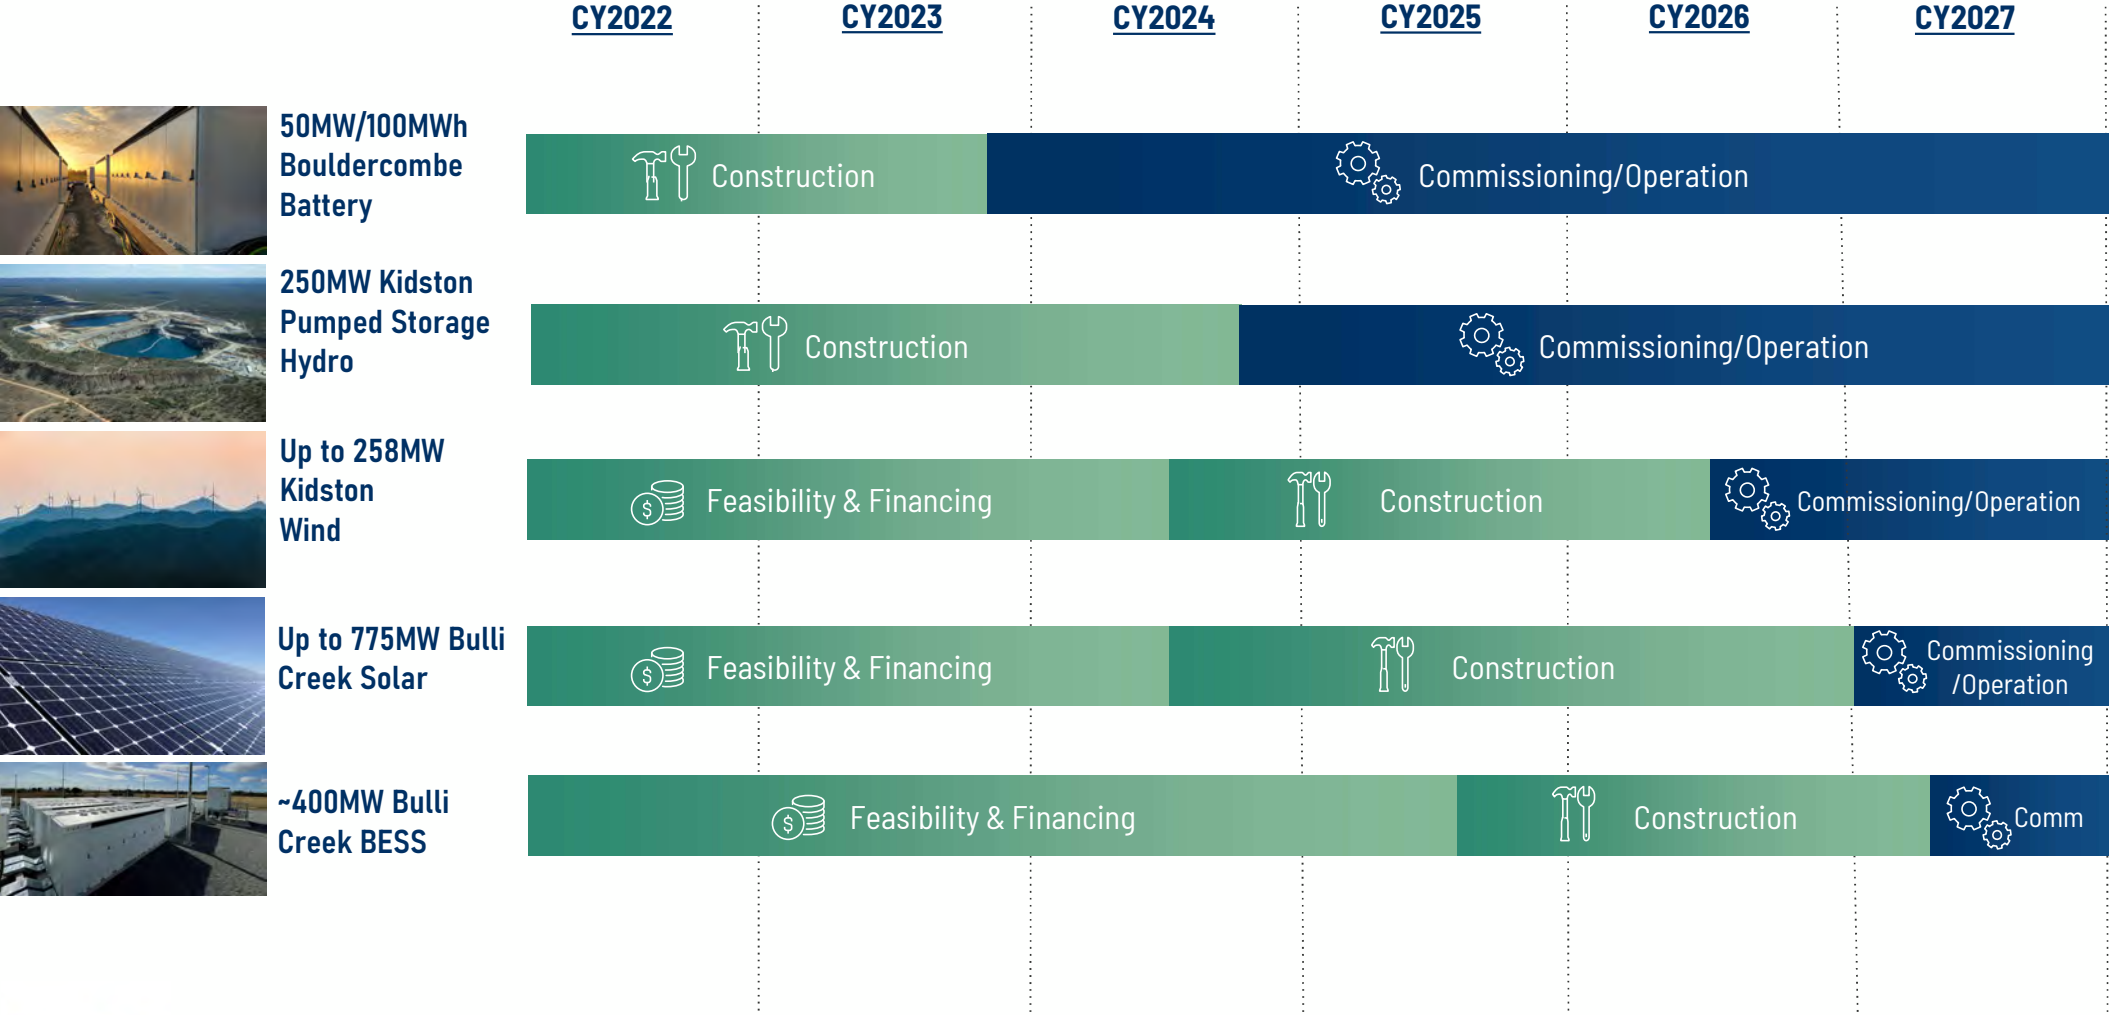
CY2022 CY2023 CY2024 CY2025 CY2026 CY2027

50MW/100MWh Bouldercombe Battery
Construction
Commissioning/Operation

250MW Kidston Pumped Storage Hydro
Construction
Commissioning/Operation

Up to 258MW Kidston Wind
Feasibility & Financing
Construction
Commissioning/Operation

Up to 775MW Bulli Creek Solar
Feasibility & Financing
Construction
Commissioning /Operation

~400MW Bulli Creek BESS
Feasibility & Financing
Construction
Comm